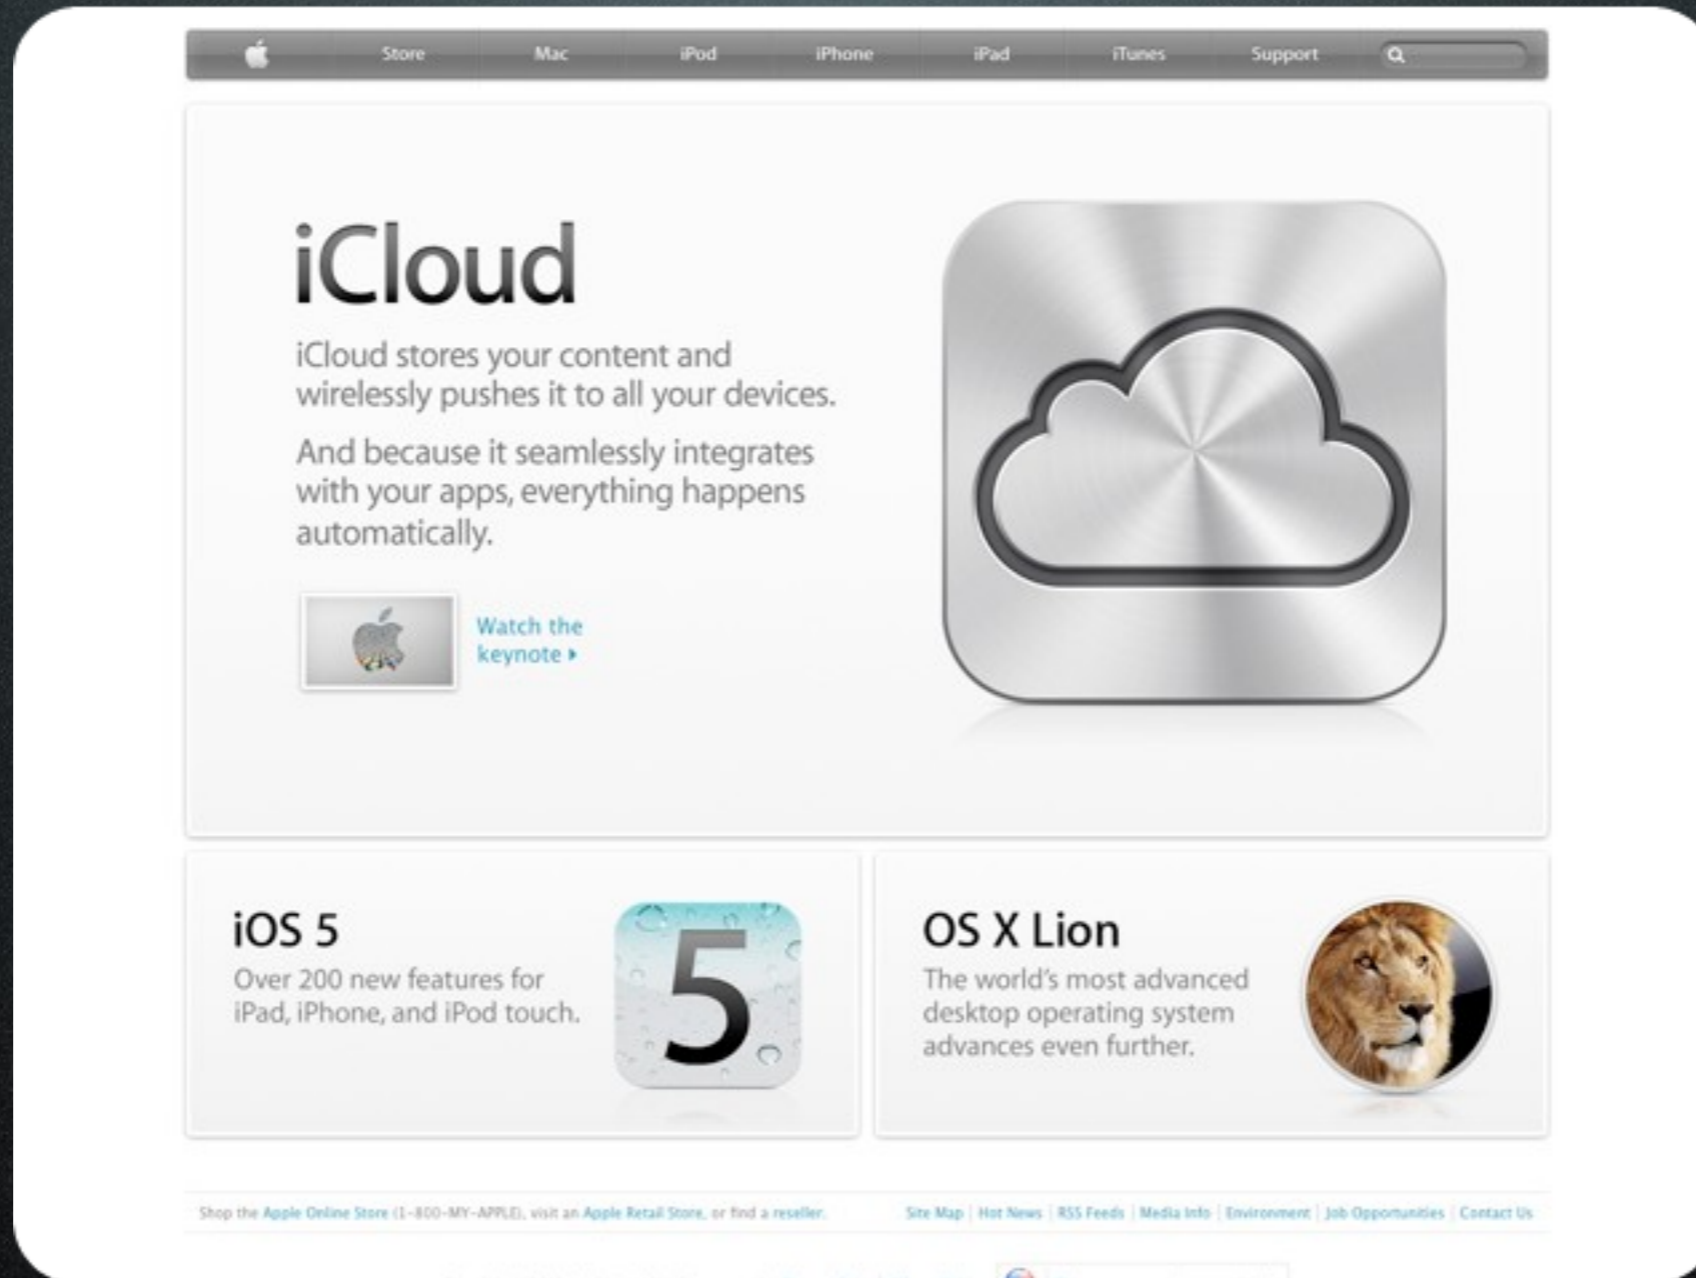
Store Mac iPod iPhone iPad iTunes Support

iCloud

iCloud stores your content and wirelessly pushes it to all your devices.

And because it seamlessly integrates with your apps, everything happens automatically.

Watch the keynote

iOS 5

Over 200 new features for iPad, iPhone, and iPod touch.

5

OS X Lion

The world's most advanced desktop operating system advances even further.

Shop the Apple Online Store (1-800-MY-APPLE), visit an Apple Retail Store, or find a reseller.

Site Map | Hot News | RSS Feeds | Media Info | Environment | Job Opportunities | Contact Us

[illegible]